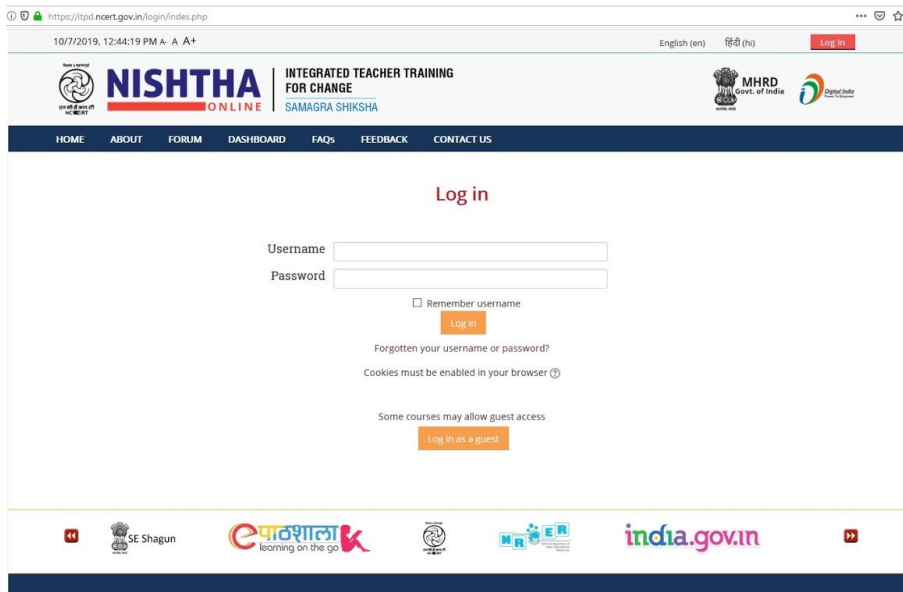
https://itpd.ncert.gov.in/login/index.php

10/7/2019, 12:44:19 PM A- A A+

English (en) हिंदी (hi) Log in

NISHTHA ONLINE

INTEGRATED TEACHER TRAINING FOR CHANGE

SAMAGRA SHIKSHA

MHRD Govt. of India

Digital India

HOME ABOUT FORUM DASHBOARD FAQs FEEDBACK CONTACT US

Log in

Username

Password

Remember username

Log in

Forgotten your username or password?

Cookies must be enabled in your browser

Some courses may allow guest access

Log in as a guest

SE Shagun

e पाठशाला learning on the go

NROER

india.gov.in